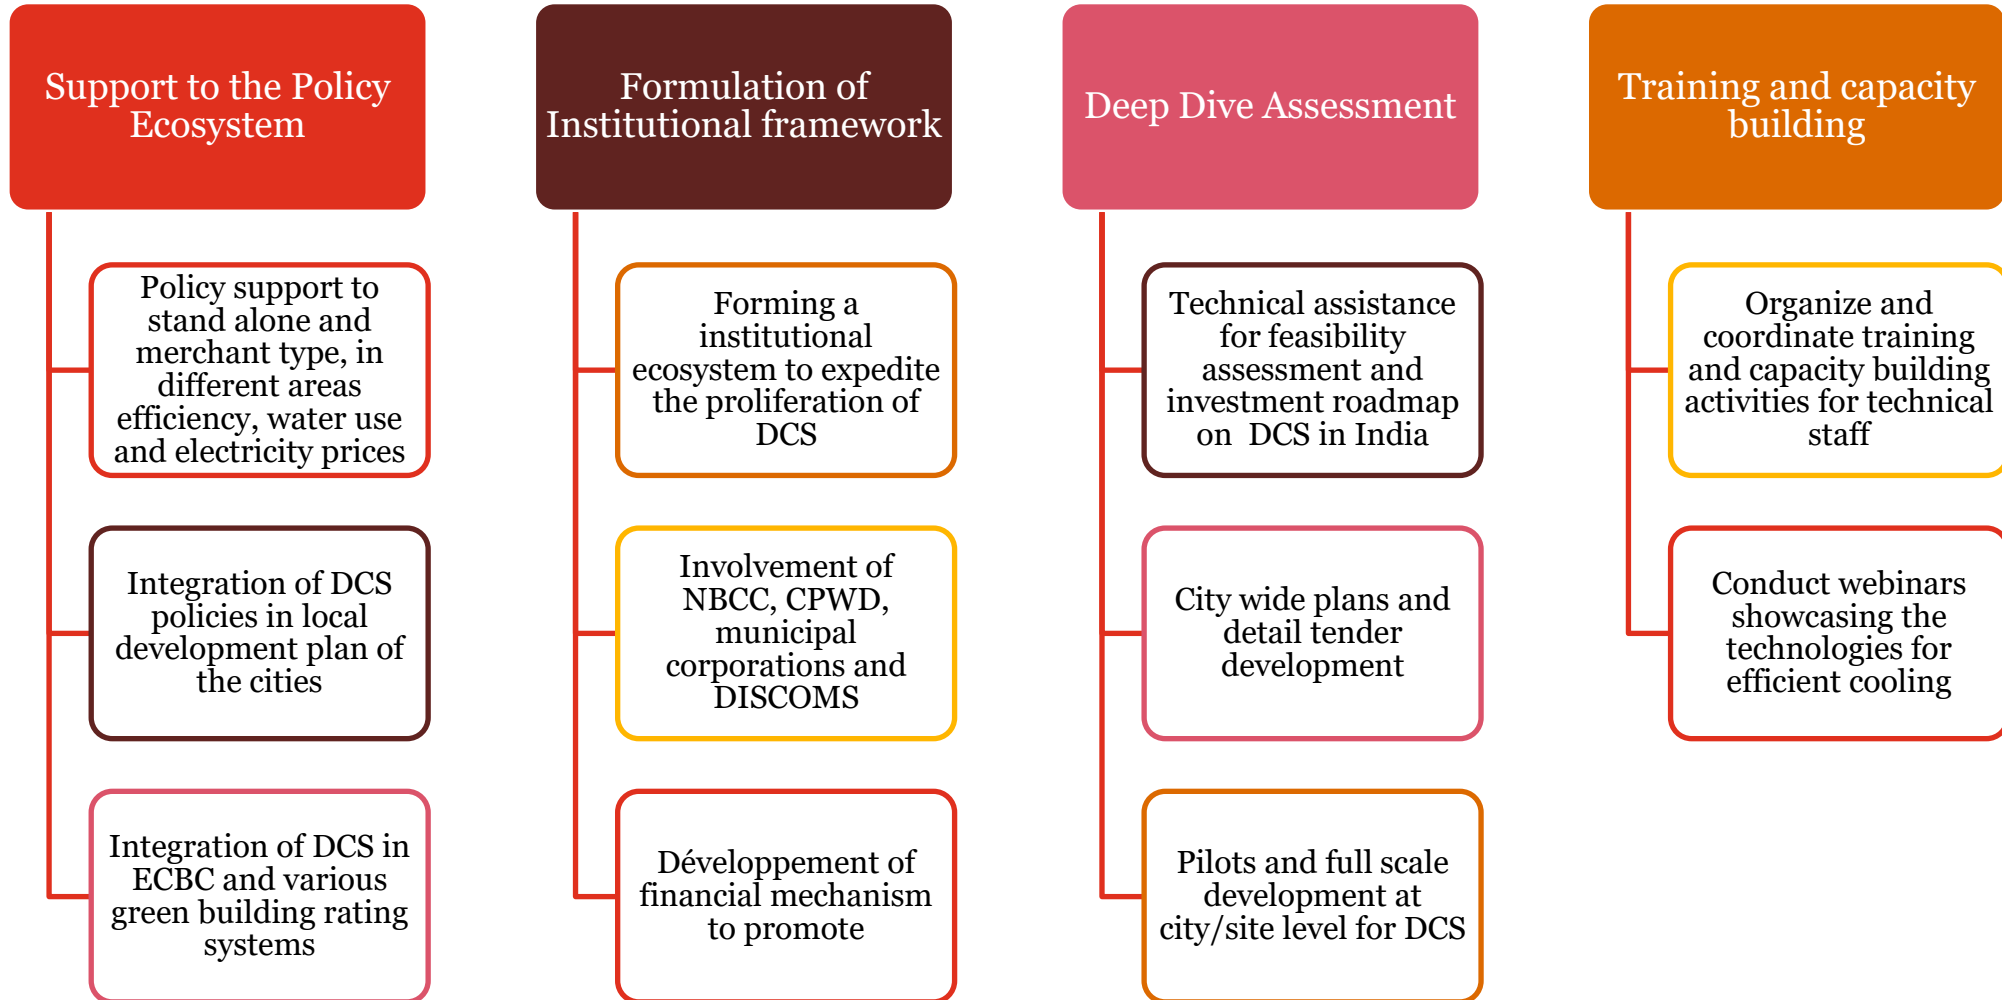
Support to the Policy Ecosystem

Policy support to stand alone and merchant type, in different areas efficiency, water use and electricity prices

Integration of DCS policies in local development plan of the cities

Integration of DCS in ECBC and various green building rating systems

Formulation of Institutional framework

Forming a institutional ecosystem to expedite the proliferation of DCS

Involvement of NBCC, CPWD, municipal corporations and DISCOMS

Développement of financial mechanism to promote

Deep Dive Assessment

Technical assistance for feasibility assessment and investment roadmap on DCS in India

City wide plans and detail tender development

Pilots and full scale development at city/site level for DCS

Training and capacity building

Organize and coordinate training and capacity building activities for technical staff

Conduct webinars showcasing the technologies for efficient cooling